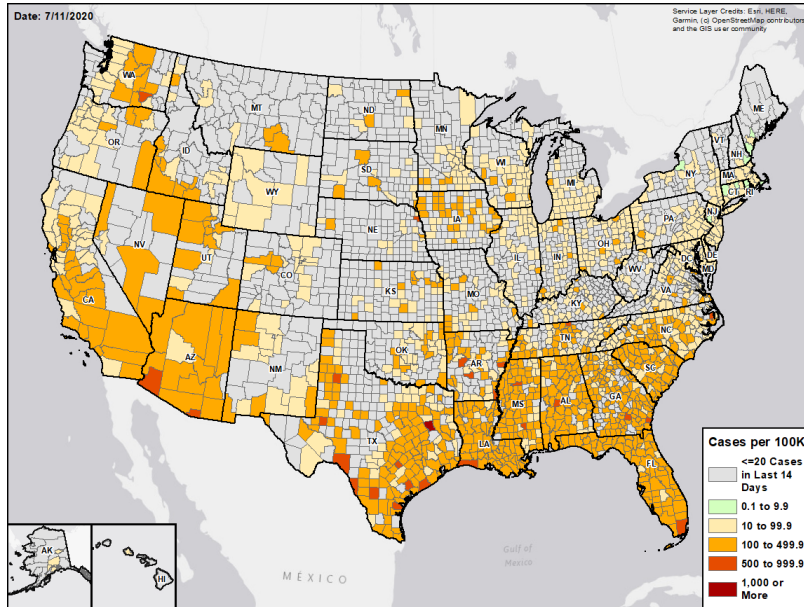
Date: 7/11/2020

Service Layer Credits: Esri, HERE, Garmin, (c) OpenStreetMap contributors and the GIS user community

WA
OR
CA
NV
ID
MT
WY
UT
AZ
CO
NM
ND
SD
NE
KS
OK
TX
MN
IA
MO
AR
LA
WI
IL
MI
IN
OH
KY
TN
MS
AL
GA
FL
SC
NC
VA
WV
PA
NY
VT
NH
ME
MA
CT
RI
NJ
DE
MD
DC
AK
HI

Gulf of Mexico
MÉXICO

Cases per 100K
<=20 Cases in Last 14 Days
0.1 to 9.9
10 to 99.9
100 to 499.9
500 to 999.9
1,000 or More